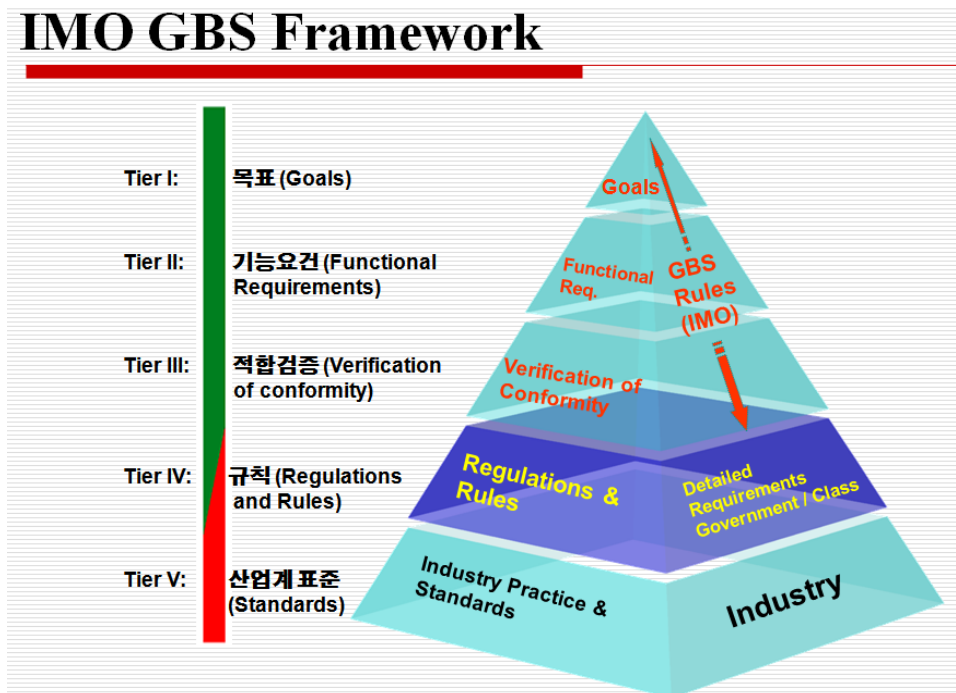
IMO GBS Framework

Tier I: 목표 (Goals)

Tier II: 기능요건 (Functional Requirements)

Tier III: 적합검증 (Verification of conformity)

Tier IV: 규칙 (Regulations and Rules)

Tier V: 산업계 표준 (Standards)

Goals

Functional Req.

GBS Rules (IMO)

Verification of Conformity

Regulations & Rules

Detailed Requirements Government / Class

Industry Practice & Standards

Industry